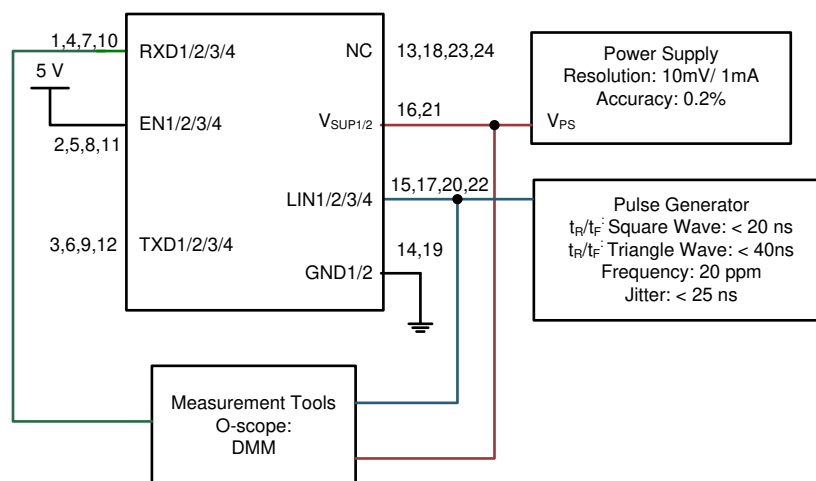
1,4,7,10
RXD1/2/3/4
NC
13,18,23,24
5 V
EN1/2/3/4
$V_{SUP1/2}$
16,21
2,5,8,11
LIN1/2/3/4
15,17,20,22
3,6,9,12
TXD1/2/3/4
14,19
GND1/2

Power Supply
Resolution: 10mV/ 1mA
Accuracy: 0.2%
$V_{PS}$

Pulse Generator
$t_R/t_F$: Square Wave: < 20 ns
$t_R/t_F$: Triangle Wave: < 40ns
Frequency: 20 ppm
Jitter: < 25 ns

Measurement Tools
O-scope:
DMM